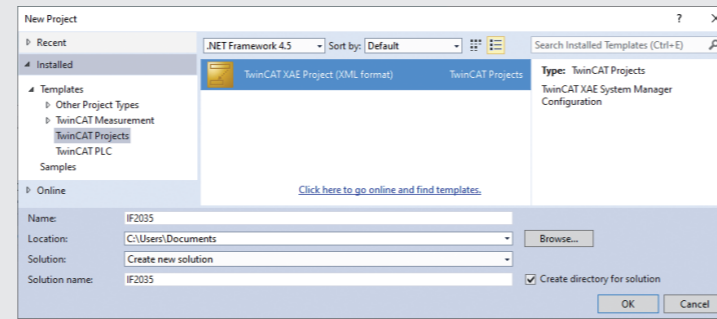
New Project

?

Recent

Installed

Templates

Other Project Types

TwinCAT Measurement

TwinCAT Projects

TwinCAT PLC

Samples

Online

.NET Framework 4.5

Sort by: Default

TwinCAT XAE Project (XML format)

TwinCAT Projects

Click here to go online and find templates.

Search Installed Templates (Ctrl+E)

Type: TwinCAT Projects

TwinCAT XAE System Manager Configuration

Name: IF2035

Location: C:\Users\Documents

Browse...

Solution: Create new solution

Solution name: IF2035

Create directory for solution

OK

Cancel